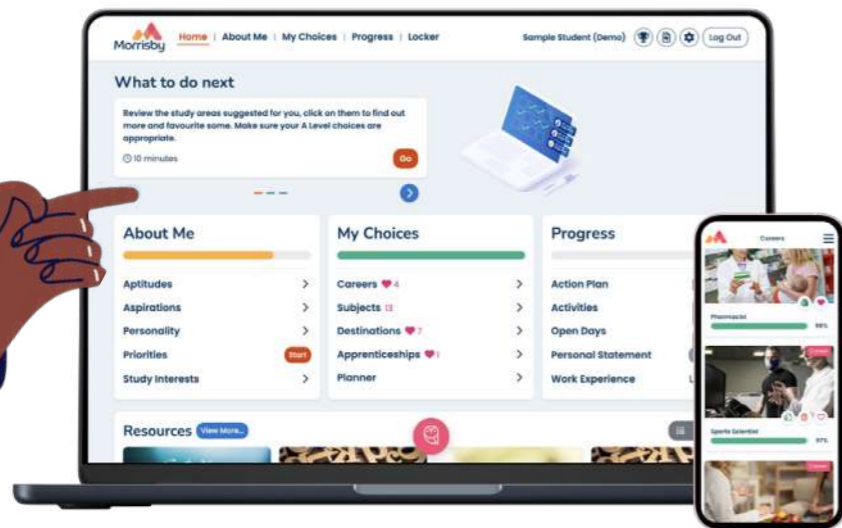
Morrisby Home | About Me | My Choices | Progress | Locker

Sample Student (Demo) Log Out

What to do next

Review the study areas suggested for you, click on them to find out more and favourite some. Make sure your A Level choices are appropriate.

10 minutes

Go

About Me

Aptitudes
Aspirations
Personality
Priorities Start
Study Interests

My Choices

Careers 4
Subjects 13
Destinations 7
Apprenticeships 1
Planner

Progress

Action Plan
Activities
Open Days
Personal Statement
Work Experience

Resources View More...

Careers

Pharmacist 99%

Sports Scientist 97%